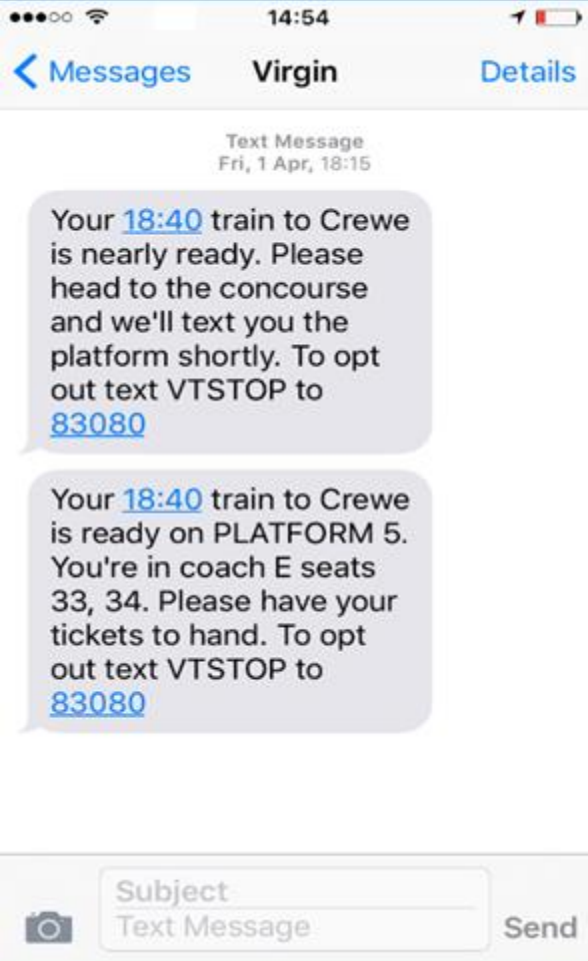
14:54

Messages
Virgin
Details

Text Message
Fri, 1 Apr, 18:15

Your 18:40 train to Crewe is nearly ready. Please head to the concourse and we'll text you the platform shortly. To opt out text VTSTOP to 83080

Your 18:40 train to Crewe is ready on PLATFORM 5. You're in coach E seats 33, 34. Please have your tickets to hand. To opt out text VTSTOP to 83080

Subject
Text Message
Send